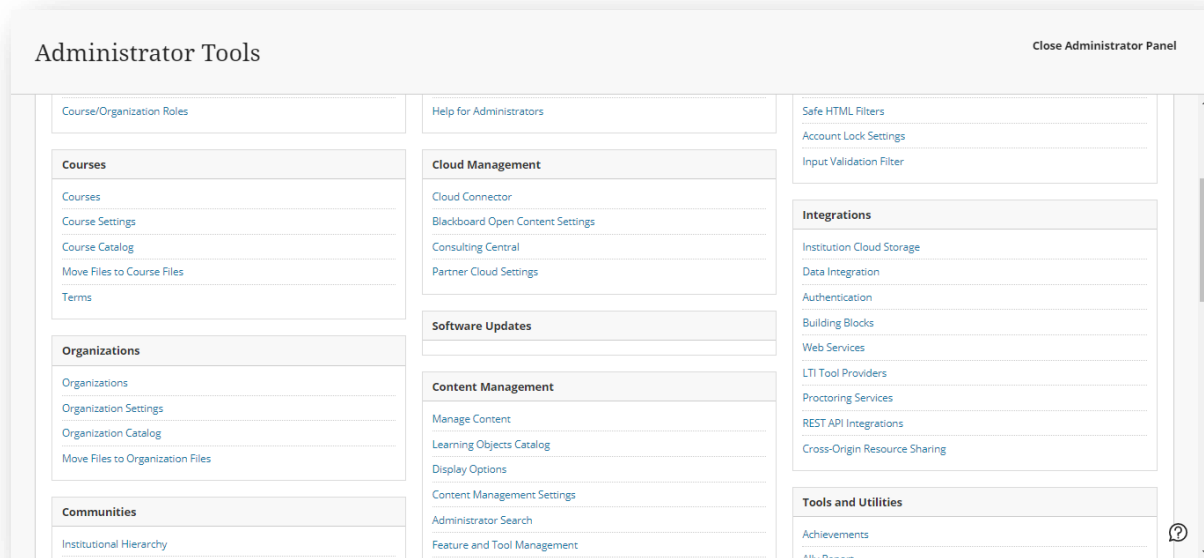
Administrator Tools

Close Administrator Panel

Course/Organization Roles

Courses
Courses
Course Settings
Course Catalog
Move Files to Course Files
Terms

Organizations
Organizations
Organization Settings
Organization Catalog
Move Files to Organization Files

Communities
Institutional Hierarchy

Help for Administrators

Cloud Management
Cloud Connector
Blackboard Open Content Settings
Consulting Central
Partner Cloud Settings

Software Updates

Content Management
Manage Content
Learning Objects Catalog
Display Options
Content Management Settings
Administrator Search
Feature and Tool Management

Safe HTML Filters
Account Lock Settings
Input Validation Filter

Integrations
Institution Cloud Storage
Data Integration
Authentication
Building Blocks
Web Services
LTI Tool Providers
Proctoring Services
REST API Integrations
Cross-Origin Resource Sharing

Tools and Utilities
Achievements
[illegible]